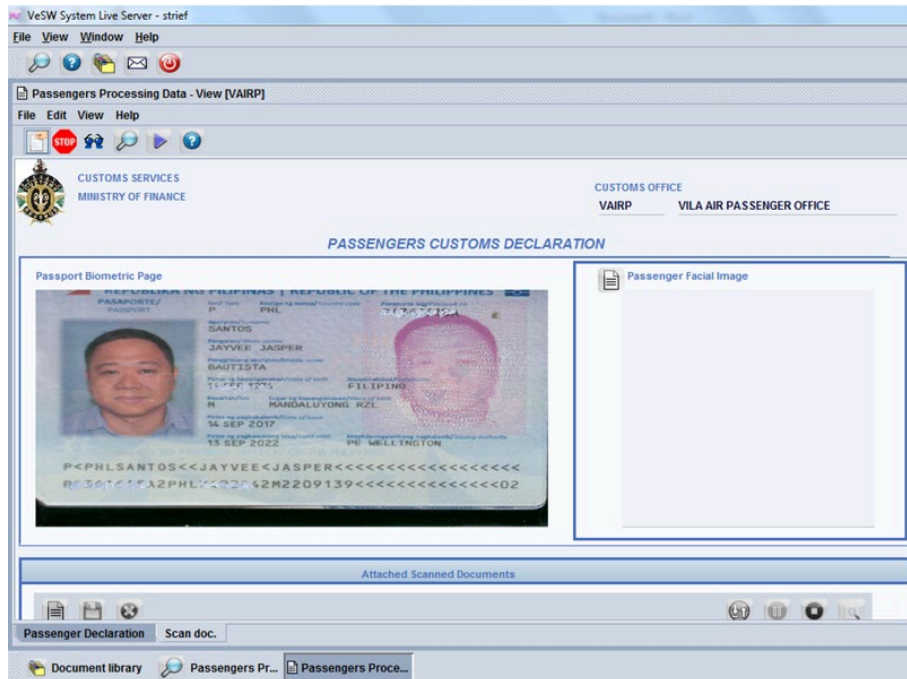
VeSW System Live Server - strief
File View Window Help

Passengers Processing Data - View [VAIRP]
File Edit View Help

CUSTOMS SERVICES
MINISTRY OF FINANCE

CUSTOMS OFFICE
VAIRP VILA AIR PASSENGER OFFICE

PASSENGERS CUSTOMS DECLARATION

Passport Biometric Page

REPUBLIKA NG PILIPINAS | REPUBLIC OF THE PHILIPPINES
PASAPORTE/ PASSPORT
P PHL
SANTOS
JAYVEE JASPER
BAUTISTA
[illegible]
FILIPINO
M
MANDALUYONG RZL
14 SEP 2017
13 SEP 2022
PE WELLINGTON
P<PHLSANTOS<<JAYVEE<<JASPER<<<<<<<<<<<<<<<<<
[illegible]A2PHL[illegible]2M2209139<<<<<<<<<<<<<<02

Passenger Facial Image

Attached Scanned Documents

Passenger Declaration Scan doc.

Document library Passengers Pr... Passengers Proce...